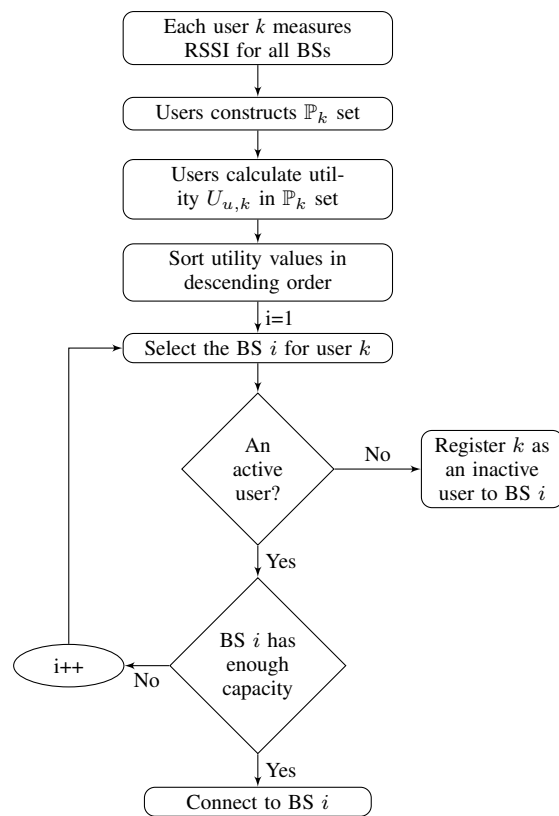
Each user $k$ measures RSSI for all BSs

Users constructs $\mathbb{P}_k$ set

Users calculate utility $U_{u,k}$ in $\mathbb{P}_k$ set

Sort utility values in descending order

i=1

Select the BS $i$ for user $k$

An active user?

No

Register $k$ as an inactive user to BS $i$

Yes

i++

No

BS $i$ has enough capacity

Yes

Connect to BS $i$